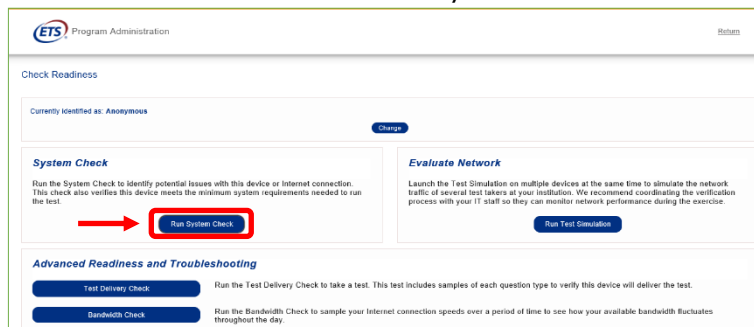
ETS Program Administration

Return

Check Readiness

Currently identified as: Anonymous

Change

System Check

Run the System Check to identify potential issues with this device or Internet connection. This check also verifies this device meets the minimum system requirements needed to run the test.

Run System Check

Evaluate Network

Launch the Test Simulation on multiple devices at the same time to simulate the network traffic of several test takers at your institution. We recommend coordinating the verification process with your IT staff so they can monitor network performance during the exercise.

Run Test Simulation

Advanced Readiness and Troubleshooting

Test Delivery Check

Run the Test Delivery Check to take a test. This test includes samples of each question type to verify this device will deliver the test.

Bandwidth Check

Run the Bandwidth Check to sample your Internet connection speeds over a period of time to see how your available bandwidth fluctuates throughout the day.